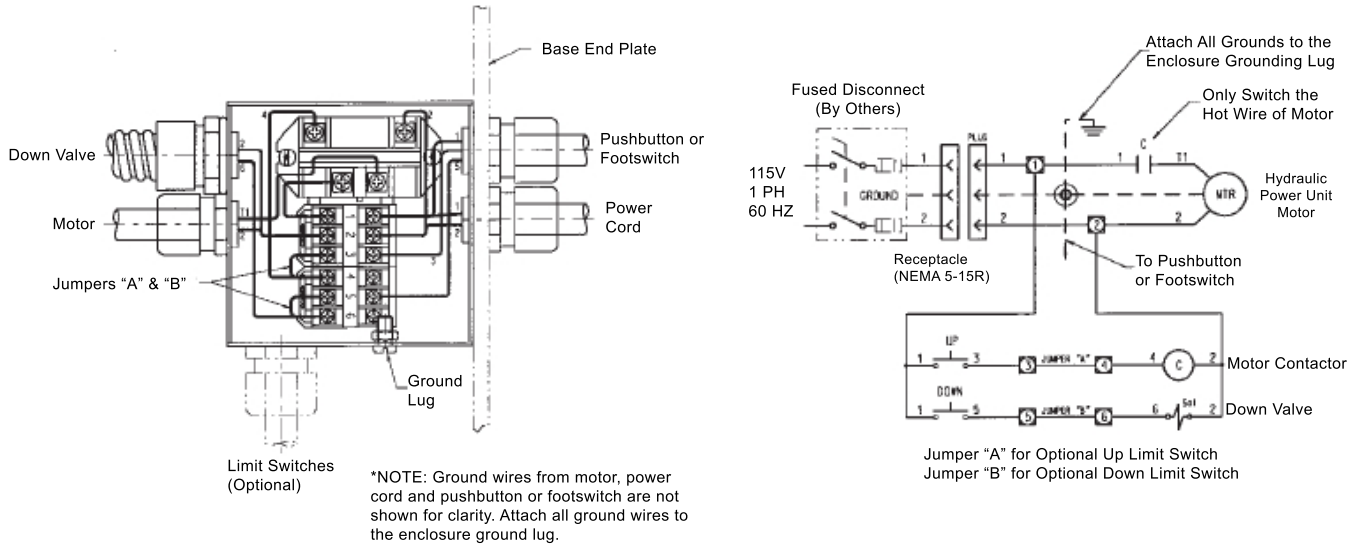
Base End Plate

Down Valve

Motor

Jumpers "A" & "B"

Pushbutton or Footswitch

Power Cord

Ground Lug

Limit Switches (Optional)

*NOTE: Ground wires from motor, power cord and pushbutton or footswitch are not shown for clarity. Attach all ground wires to the enclosure ground lug.

Attach All Grounds to the Enclosure Grounding Lug

Fused Disconnect (By Others)

Only Switch the Hot Wire of Motor

115V
1 PH
60 HZ

GROUND

PLUG

1 1 1 C 1 T1

MTR

Hydraulic Power Unit Motor

2 2 2 2

Receptacle (NEMA 5-15R)

To Pushbutton or Footswitch

1 UP 3 3 JUMPER "A" 4 4 C 2 Motor Contactor

1 DOWN 5 5 JUMPER "B" 6 6 Sol 2 Down Valve

Jumper "A" for Optional Up Limit Switch
Jumper "B" for Optional Down Limit Switch